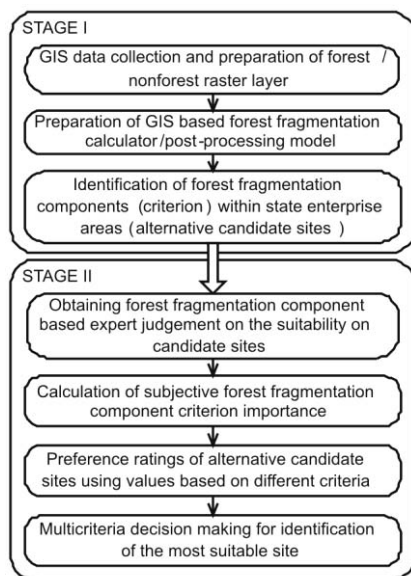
STAGE I

GIS data collection and preparation of forest / nonforest raster layer

Preparation of GIS based forest fragmentation calculator/post-processing model

Identification of forest fragmentation components (criterion) within state enterprise areas (alternative candidate sites)

STAGE II

Obtaining forest fragmentation component based expert judgement on the suitability on candidate sites

Calculation of subjective forest fragmentation component criterion importance

Preference ratings of alternative candidate sites using values based on different criteria

Multicriteria decision making for identification of the most suitable site